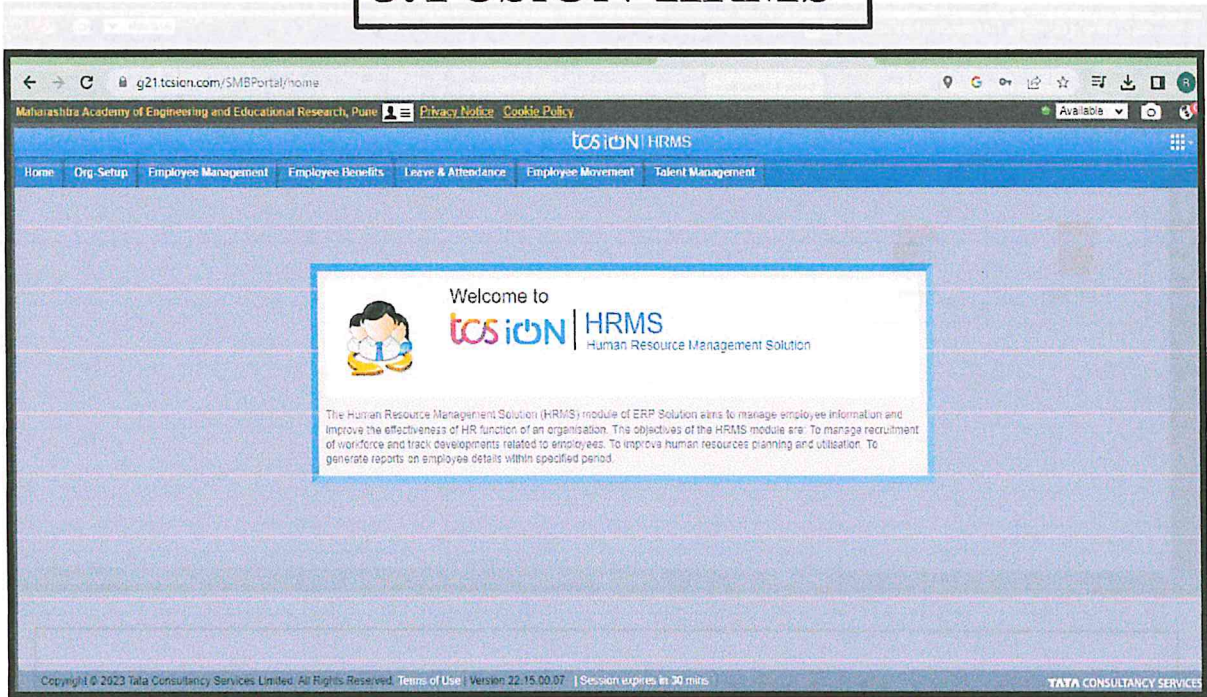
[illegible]

g21.tcsion.com/SMBPortal/home

Maharashtra Academy of Engineering and Educational Research, Pune Privacy Notice Cookie Policy

Available

tcs iON | HRMS

Home Org-Setup Employee Management Employee Benefits Leave & Attendance Employee Movement Talent Management

Welcome to

tcs iON | HRMS
Human Resource Management Solution

The Human Resource Management Solution (HRMS) module of ERP Solution aims to manage employee information and improve the effectiveness of HR function of an organisation. The objectives of the HRMS module are: To manage recruitment of workforce and track developments related to employees. To improve human resources planning and utilisation. To generate reports on employee details within specified period.

Copyright © 2023 Tata Consultancy Services Limited. All Rights Reserved. Terms of Use | Version 22.15.00.07 | Session expires in 30 mins

TATA CONSULTANCY SERVICES